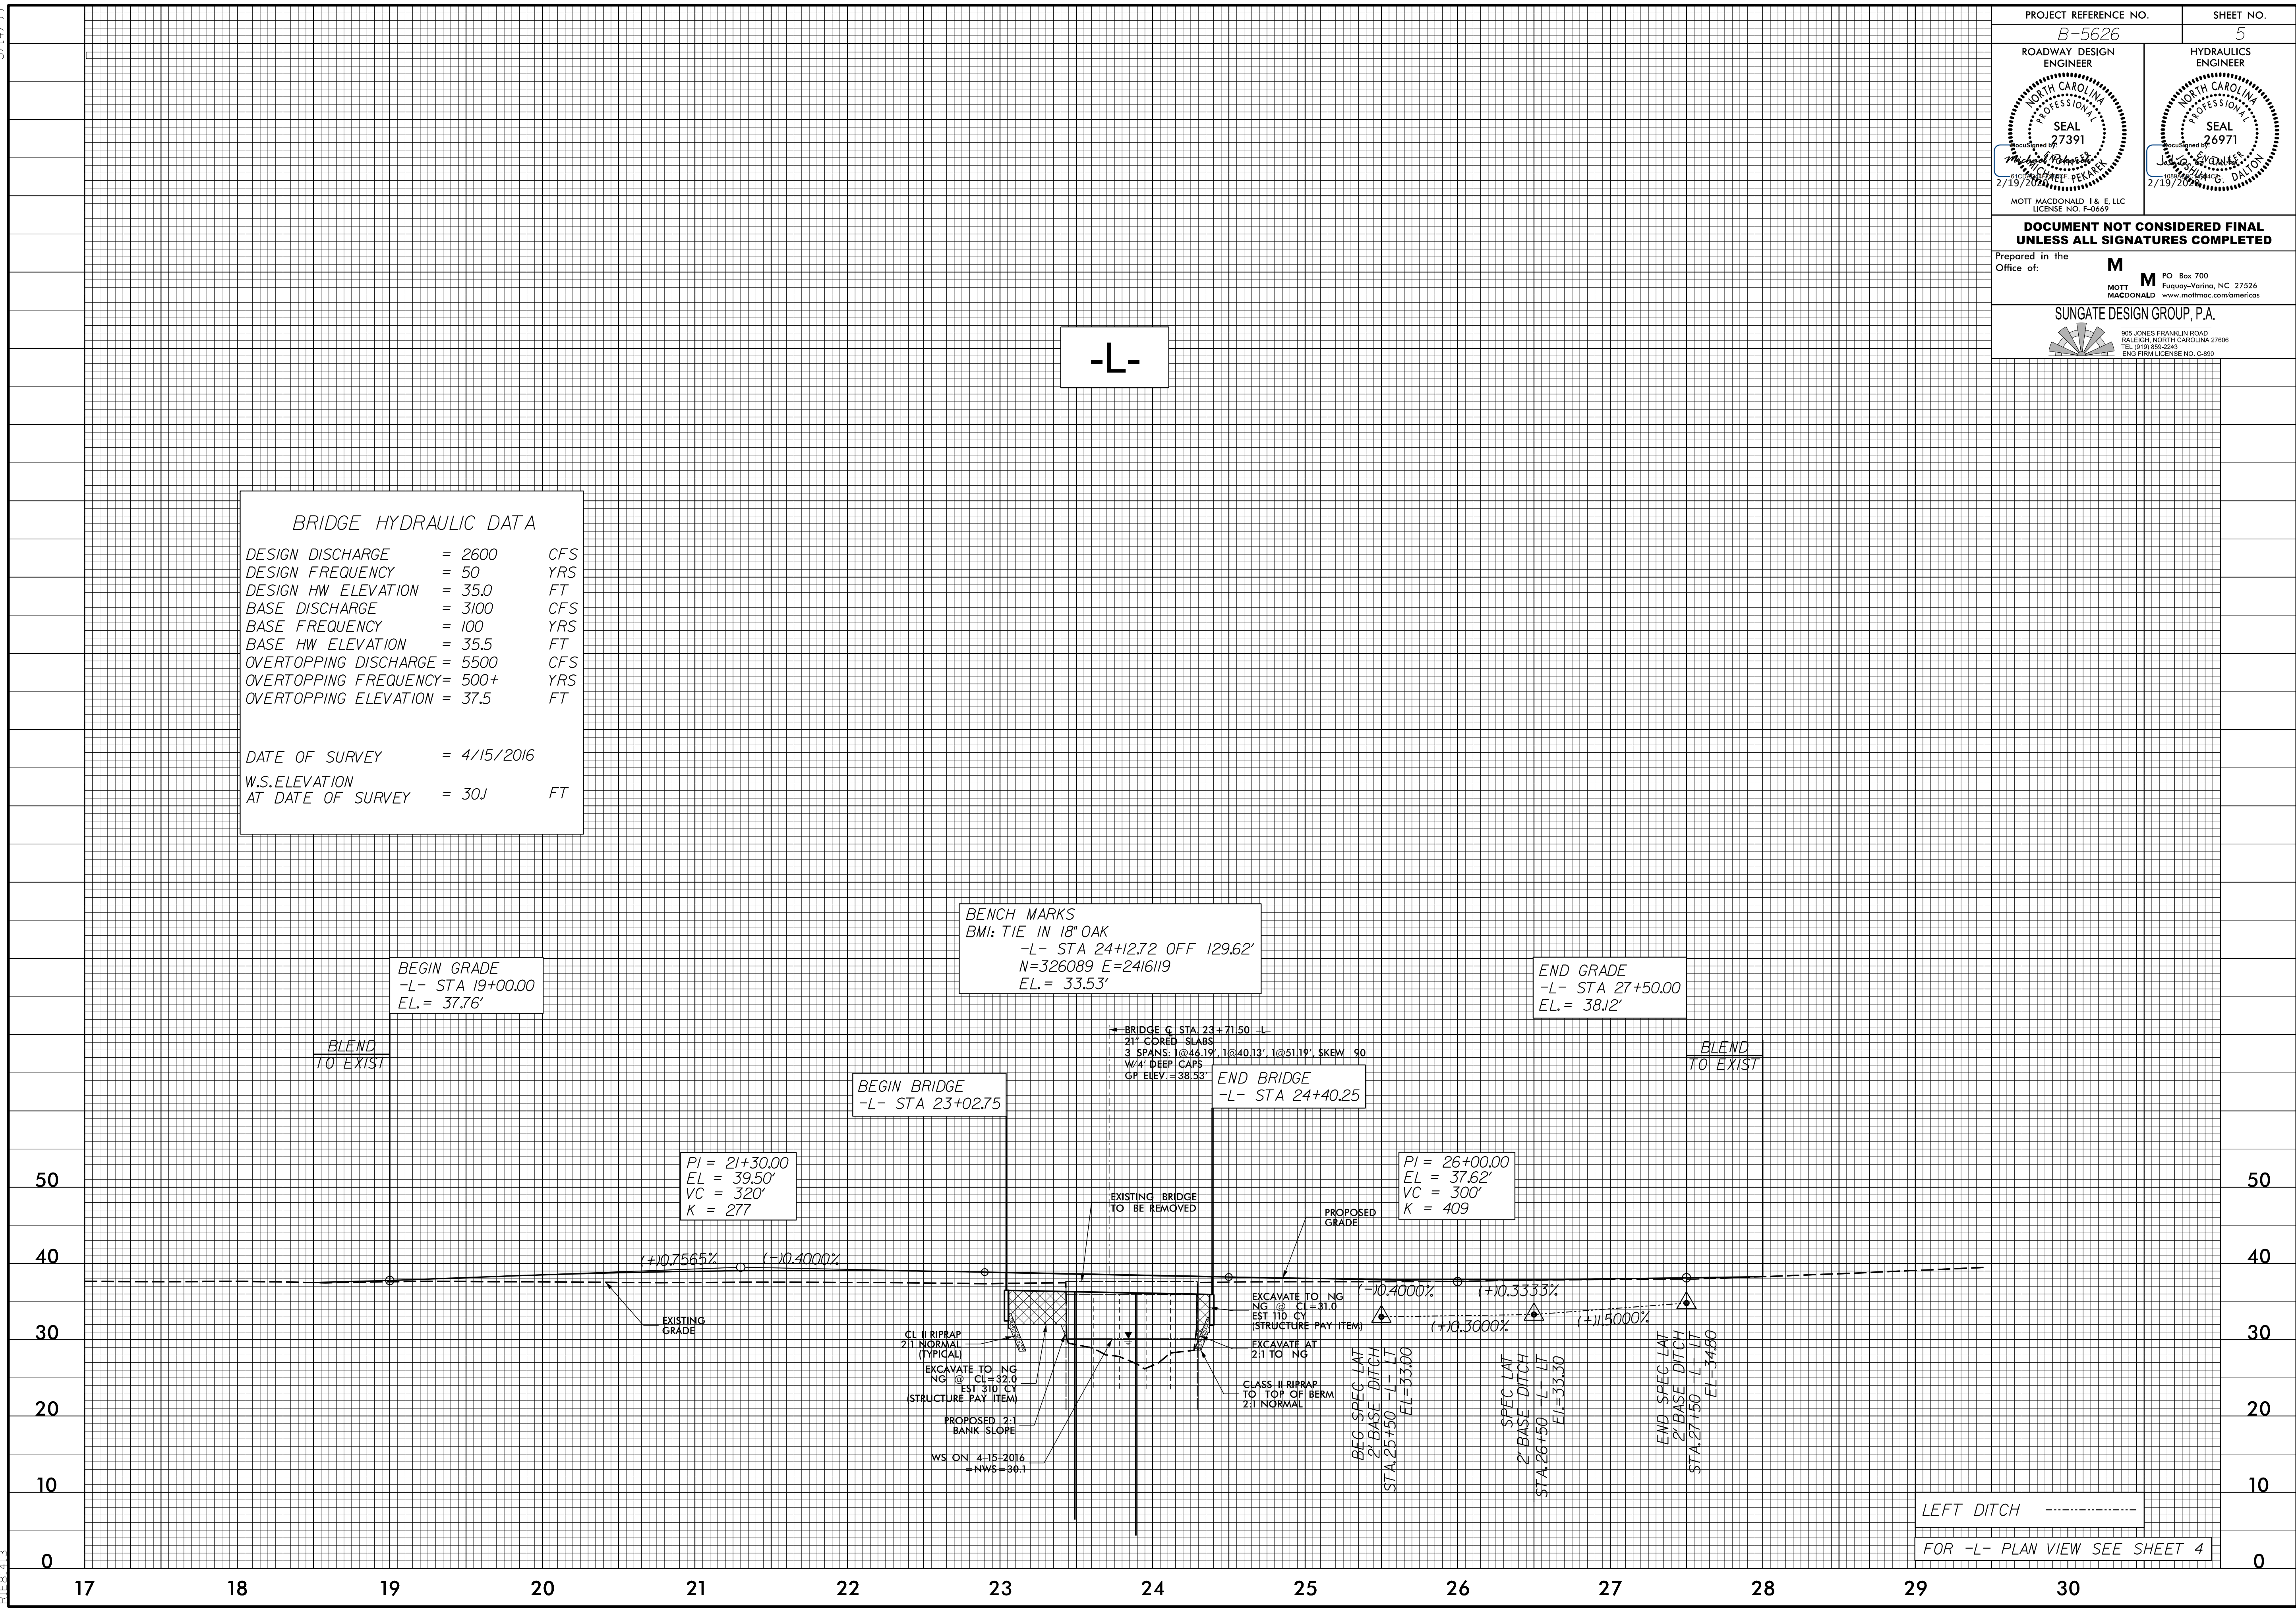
| PROJECT REFERENCE NO. | SHEET NO. |
|---|---|
| B-5626 | 5 |

ROADWAY DESIGN ENGINEER

NORTH CAROLINA PROFESSIONAL SEAL 27391 MICHAEL PEKAREK

DocuSigned by: Michael Pekarek

2/19/2024

HYDRAULICS ENGINEER

NORTH CAROLINA PROFESSIONAL SEAL 26971 JOSHUA G. DALTON

DocuSigned by: Joshua G. Dalton

2/19/2024

MOTT MACDONALD I & E, LLC LICENSE NO. F-0669

DOCUMENT NOT CONSIDERED FINAL UNLESS ALL SIGNATURES COMPLETED

Prepared in the Office of:

M MOTT MACDONALD PO Box 700 Fuquay-Varina, NC 27526 www.mottmac.com/americas

SUNGATE DESIGN GROUP, P.A.

905 JONES FRANKLIN ROAD RALEIGH, NORTH CAROLINA 27606 TEL (919) 859-2243 ENG FIRM LICENSE NO. C-890

-L-

BRIDGE HYDRAULIC DATA

DESIGN DISCHARGE = 2600 CFS
DESIGN FREQUENCY = 50 YRS
DESIGN HW ELEVATION = 35.0 FT
BASE DISCHARGE = 3100 CFS
BASE FREQUENCY = 100 YRS
BASE HW ELEVATION = 35.5 FT
OVERTOPPING DISCHARGE = 5500 CFS
OVERTOPPING FREQUENCY= 500+ YRS
OVERTOPPING ELEVATION = 37.5 FT

DATE OF SURVEY = 4/15/2016

W.S.ELEVATION AT DATE OF SURVEY = 30.1 FT

BENCH MARKS
BM1: TIE IN 18" OAK
-L- STA 24+12.72 OFF 129.62'
N=326089 E=2416119
EL.= 33.53'

BEGIN GRADE
-L- STA 19+00.00
EL.= 37.76'

END GRADE
-L- STA 27+50.00
EL.= 38.12'

BLEND TO EXIST

BLEND TO EXIST

BRIDGE ℄ STA 23+71.50 -L-
21" CORED SLABS
3 SPANS: 1@46.19', 1@40.13', 1@51.19', SKEW 90
W/4' DEEP CAPS
GF ELEV.=38.53'

BEGIN BRIDGE
-L- STA 23+02.75

END BRIDGE
-L- STA 24+40.25

PI = 21+30.00
EL = 39.50'
VC = 320'
K = 277

PI = 26+00.00
EL = 37.62'
VC = 300'
K = 409

EXISTING BRIDGE TO BE REMOVED

PROPOSED GRADE

(+)0.7565% (-)0.4000%

(-)0.4000% (+)0.3333%

(+)0.3000% (+)1.5000%

EXISTING GRADE

CL II RIPRAP 2:1 NORMAL (TYPICAL)

EXCAVATE TO NG NG @ CL=32.0 EST 310 CY (STRUCTURE PAY ITEM)

PROPOSED 2:1 BANK SLOPE

WS ON 4-15-2016 =NWS=30.1

EXCAVATE TO NG NG @ CL=31.0 EST 110 CY (STRUCTURE PAY ITEM)

EXCAVATE AT 2:1 TO NG

CLASS II RIPRAP TO TOP OF BERM 2:1 NORMAL

BEG SPEC LAT 2' BASE DITCH STA.25+50 -L- LT EL=33.00

SPEC LAT 2' BASE DITCH STA.26+50 -L- LT EL=33.30

END SPEC LAT 2' BASE DITCH STA.27+50 -L- LT EL=34.80

LEFT DITCH

FOR -L- PLAN VIEW SEE SHEET 4

50 40 30 20 10 0

50 40 30 20 10 0

17 18 19 20 21 22 23 24 25 26 27 28 29 30